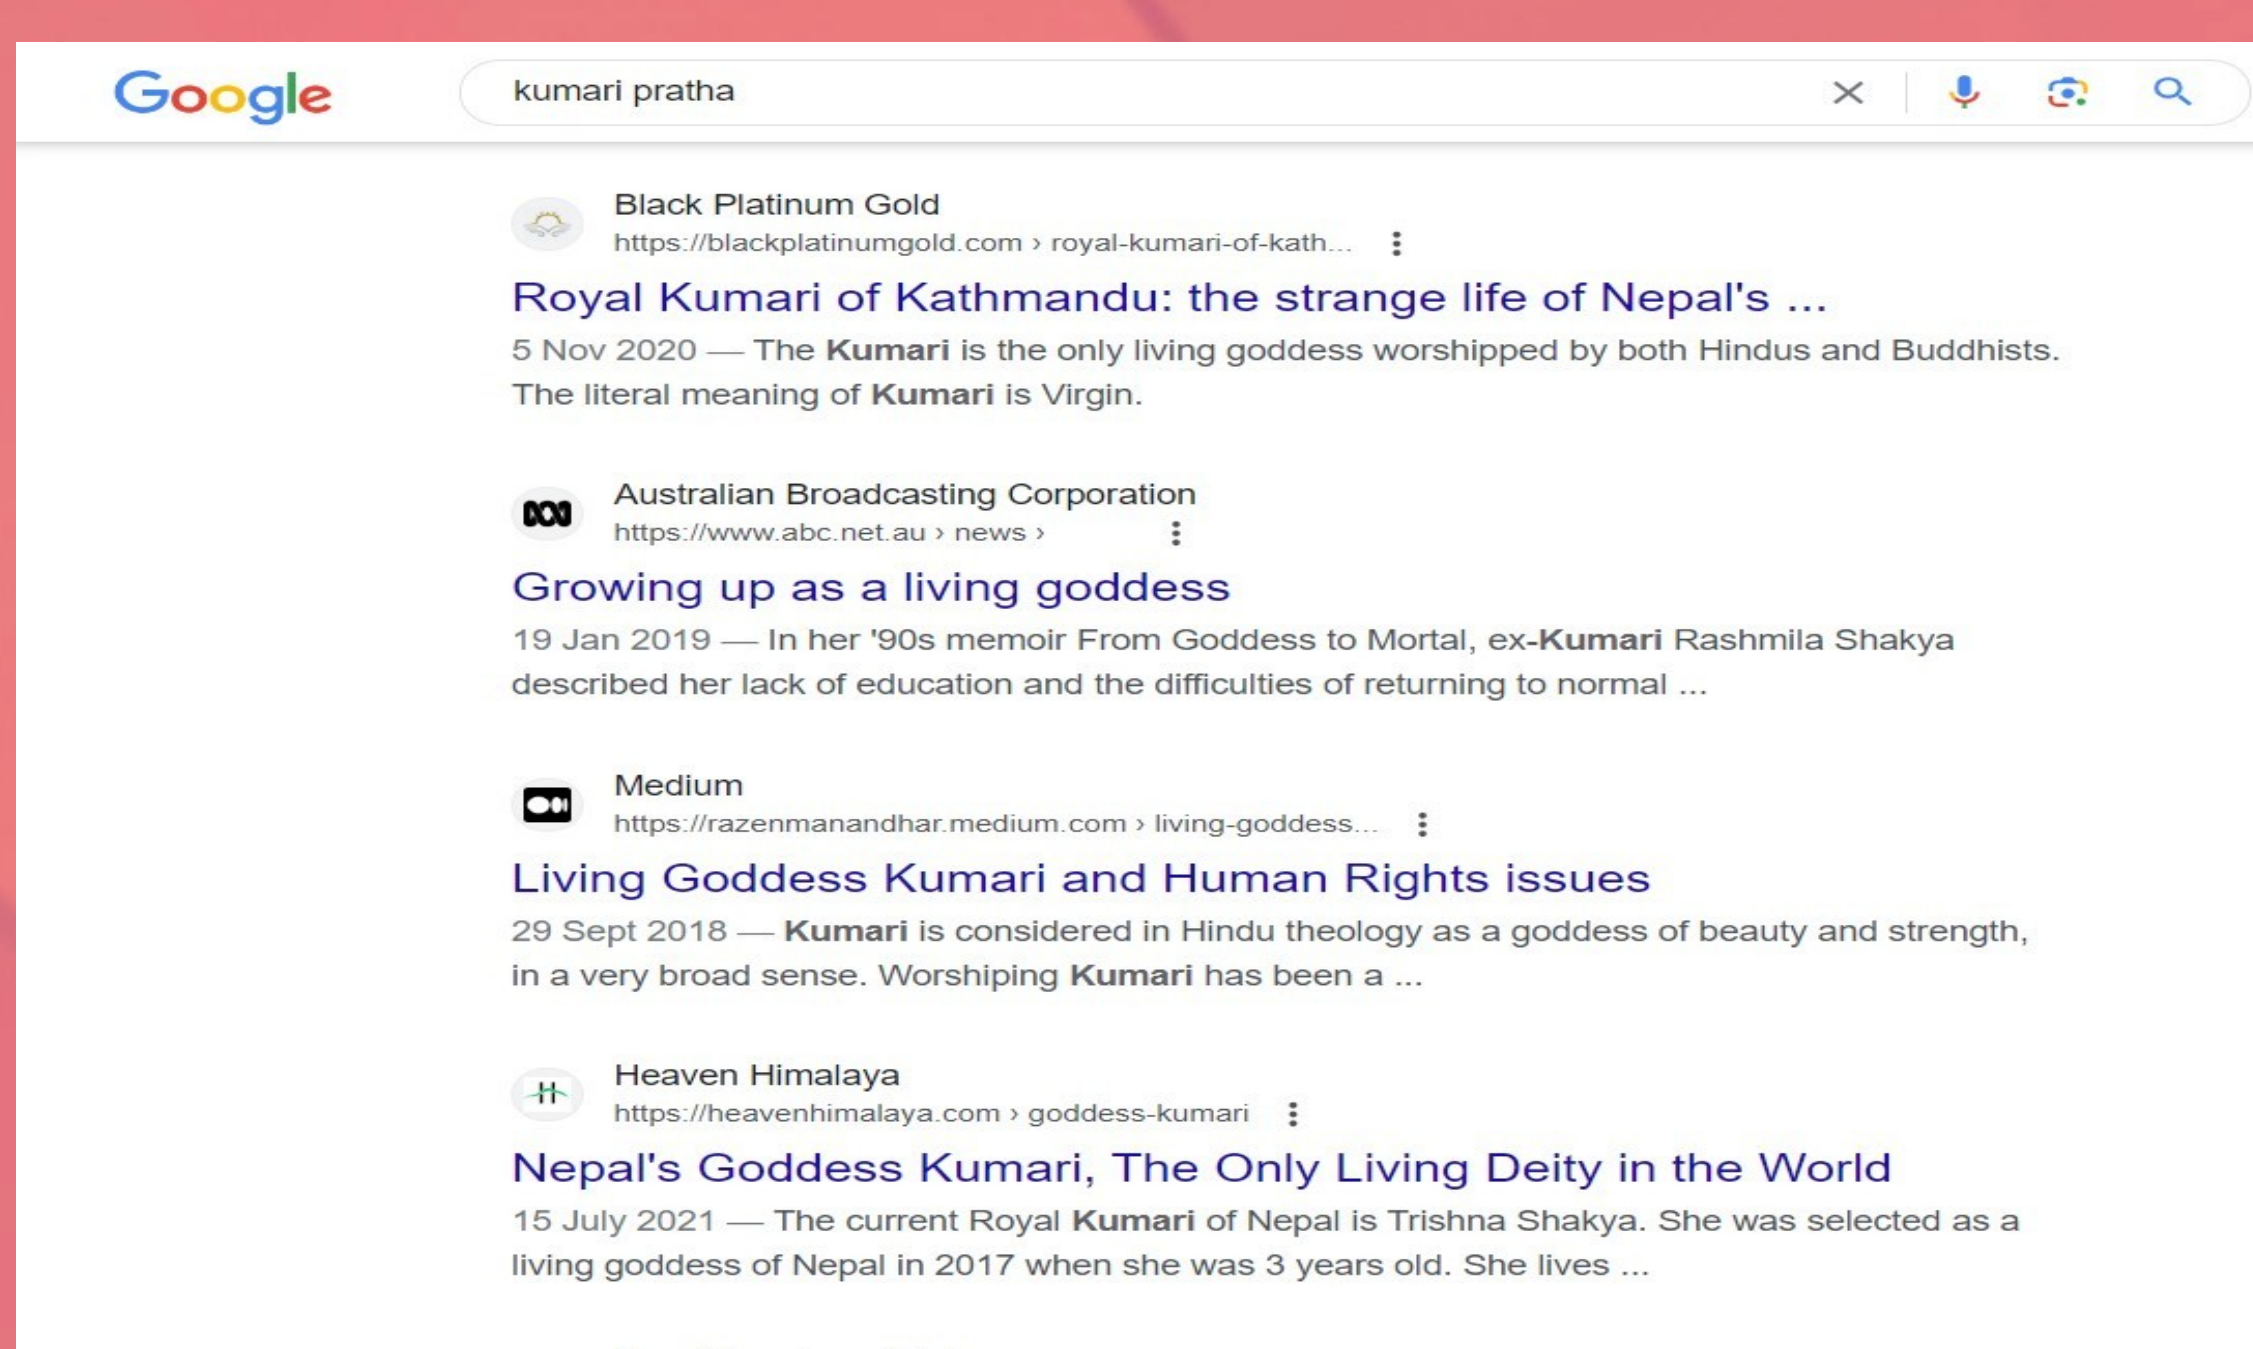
Google

kumari pratha

Black Platinum Gold
https://blackplatinumgold.com › royal-kumari-of-kath...

Royal Kumari of Kathmandu: the strange life of Nepal's ...

5 Nov 2020 — The Kumari is the only living goddess worshipped by both Hindus and Buddhists. The literal meaning of Kumari is Virgin.

Australian Broadcasting Corporation
https://www.abc.net.au › news ›

Growing up as a living goddess

19 Jan 2019 — In her '90s memoir From Goddess to Mortal, ex-Kumari Rashmila Shakya described her lack of education and the difficulties of returning to normal ...

Medium
https://razenmanandhar.medium.com › living-goddess...

Living Goddess Kumari and Human Rights issues

29 Sept 2018 — Kumari is considered in Hindu theology as a goddess of beauty and strength, in a very broad sense. Worshiping Kumari has been a ...

Heaven Himalaya
https://heavenhimalaya.com › goddess-kumari

Nepal's Goddess Kumari, The Only Living Deity in the World

15 July 2021 — The current Royal Kumari of Nepal is Trishna Shakya. She was selected as a living goddess of Nepal in 2017 when she was 3 years old. She lives ...